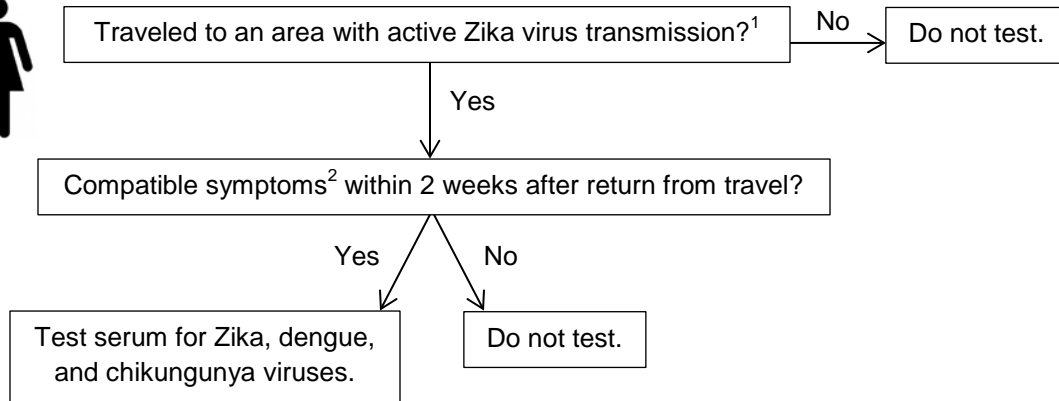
Traveled to an area with active Zika virus transmission?$^1$

No

Do not test.

Yes

Compatible symptoms$^2$ within 2 weeks after return from travel?

Yes

No

Test serum for Zika, dengue, and chikungunya viruses.

Do not test.